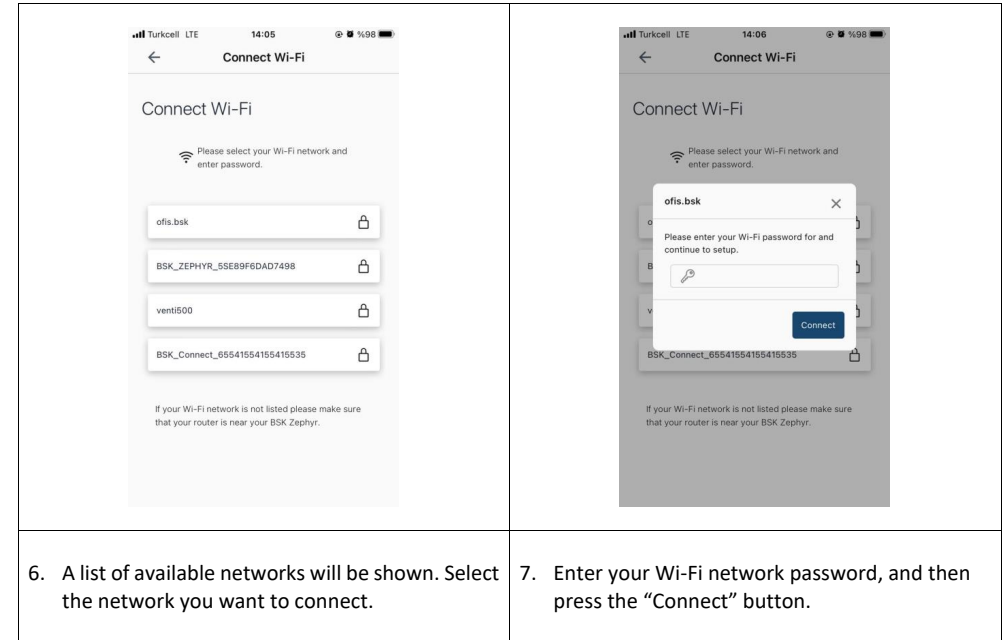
Turkcell LTE 14:05 %98

Connect Wi-Fi

Connect Wi-Fi

Please select your Wi-Fi network and enter password.

ofis.bsk

BSK_ZEPHYR_5SE89F6DAD7498

venti500

BSK_Connect_65541554155415535

If your Wi-Fi network is not listed please make sure that your router is near your BSK Zephyr.

Turkcell LTE 14:06 %98

Connect Wi-Fi

Connect Wi-Fi

Please select your Wi-Fi network and enter password.

ofis.bsk

Please enter your Wi-Fi password for and continue to setup.

Connect

BSK_Connect_65541554155415535

If your Wi-Fi network is not listed please make sure that your router is near your BSK Zephyr.

| 6. A list of available networks will be shown. Select the network you want to connect. | 7. Enter your Wi-Fi network password, and then press the "Connect" button. |
|---|---|